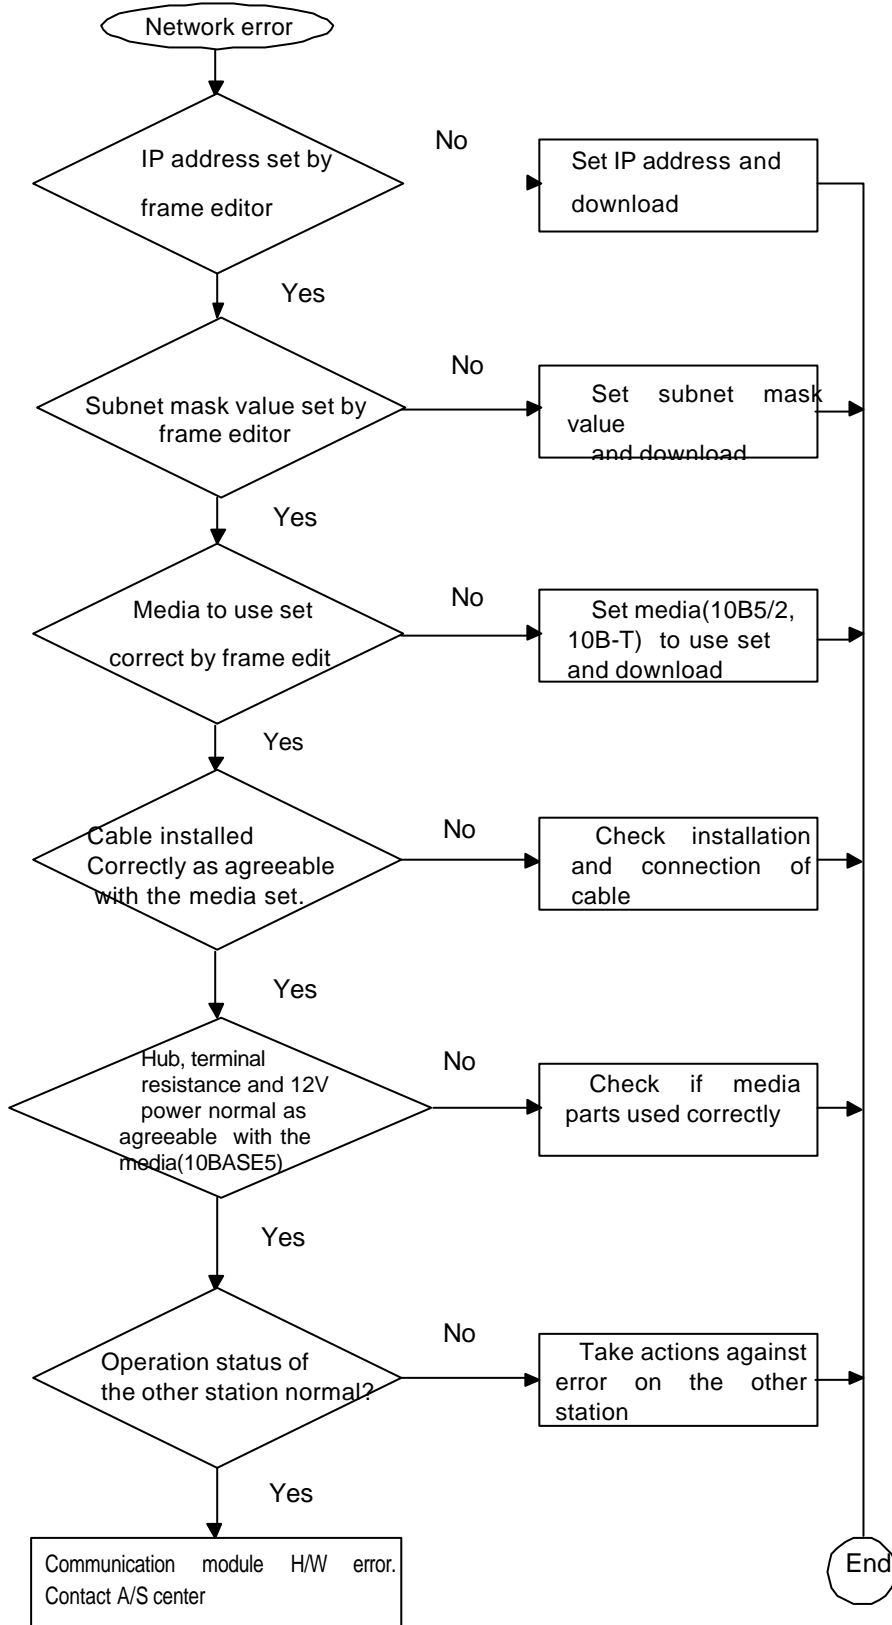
Network error

IP address set by frame editor

No

Set IP address and download

Yes

Subnet mask value set by frame editor

No

Set subnet mask value and download

Yes

Media to use set correct by frame edit

No

Set media(10B5/2, 10B-T) to use set and download

Yes

Cable installed Correctly as agreeable with the media set.

No

Check installation and connection of cable

Yes

Hub, terminal resistance and 12V power normal as agreeable with the media(10BASE5)

No

Check if media parts used correctly

Yes

Operation status of the other station normal?

No

Take actions against error on the other station

Yes

Communication module H/W error. Contact A/S center

End